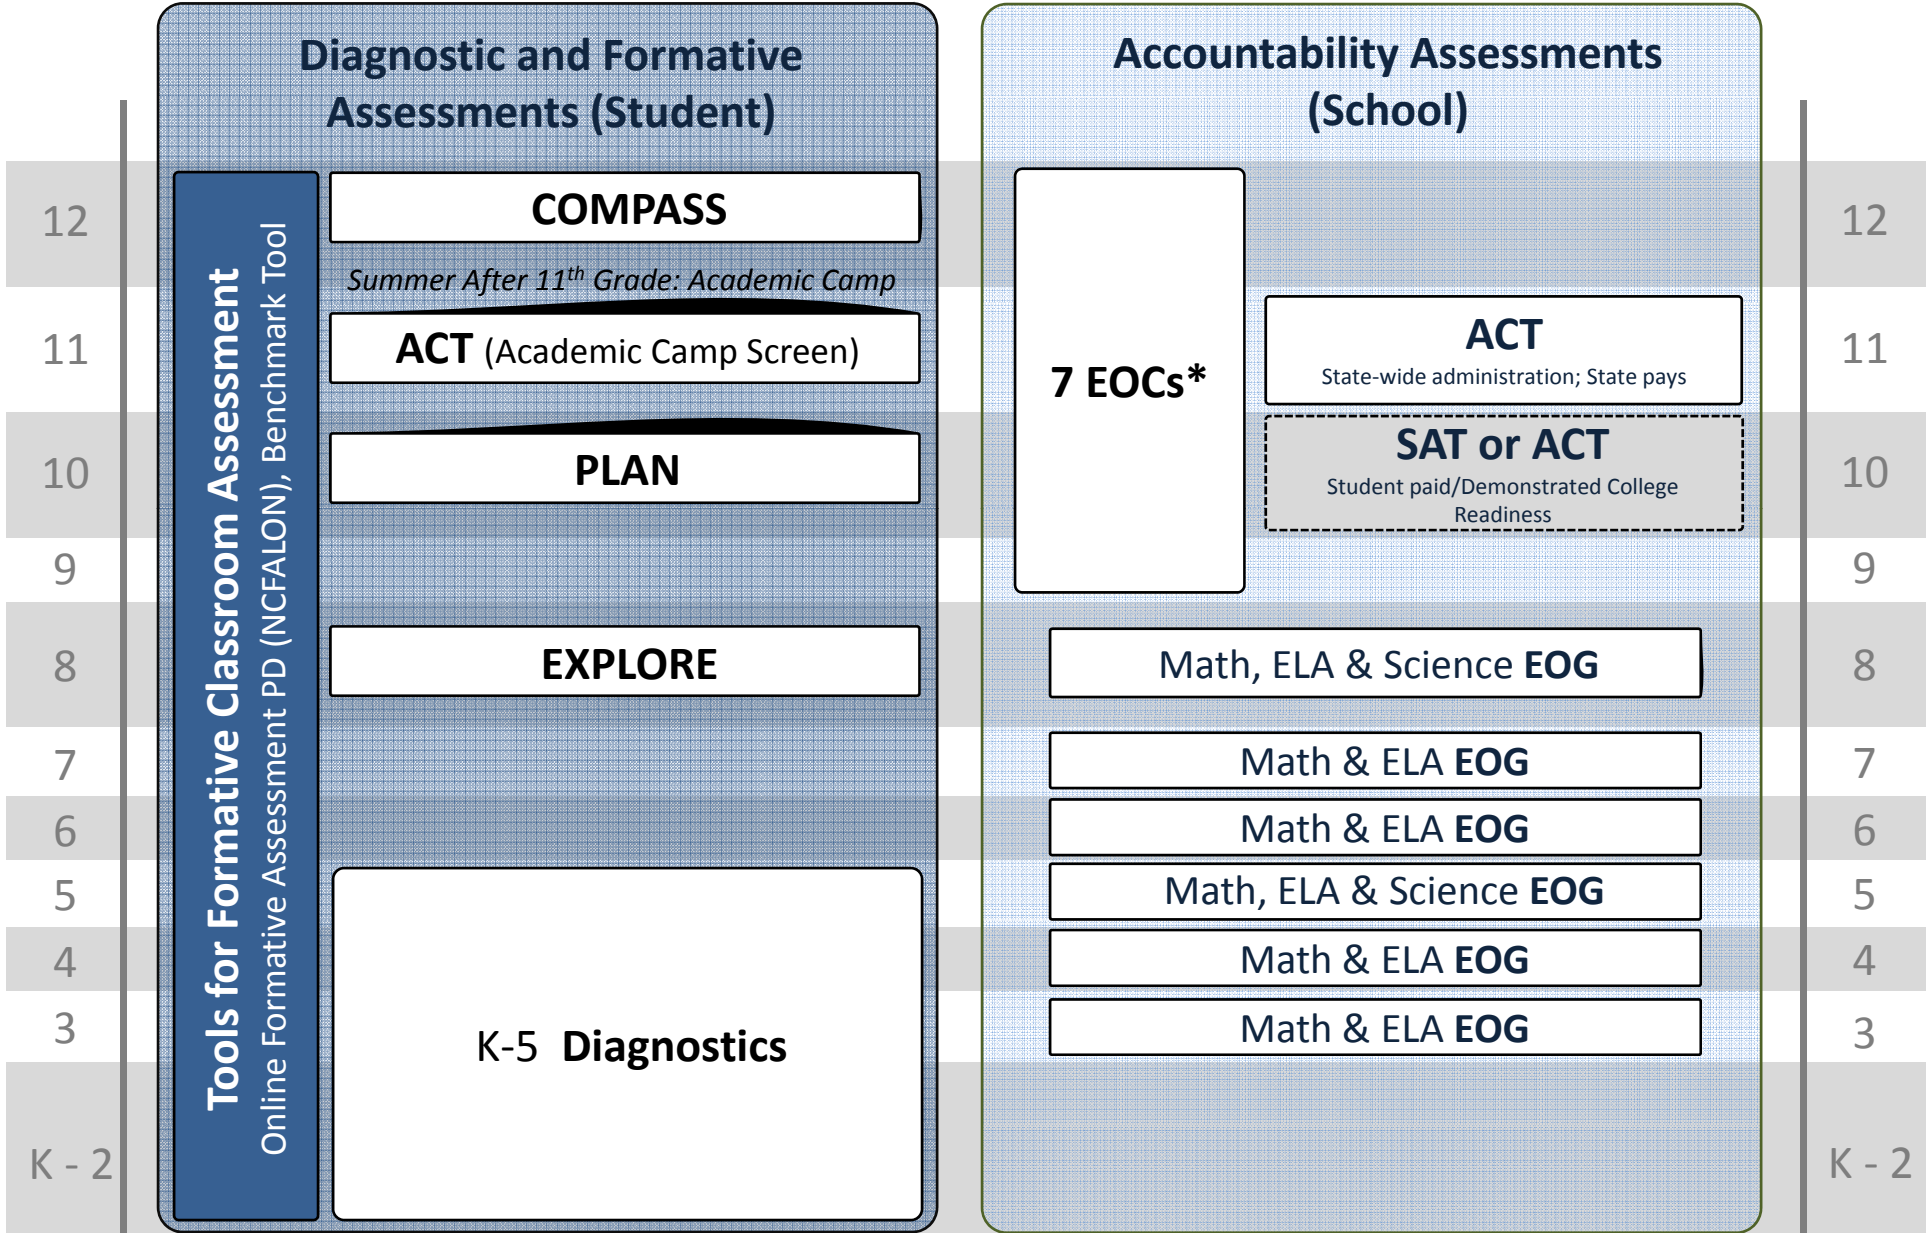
Diagnostic and Formative Assessments (Student)

Accountability Assessments (School)

12

12

Tools for Formative Classroom Assessment

Online Formative Assessment PD (NCFALON), Benchmark Tool

COMPASS

Summer After $11^{th}$ Grade: Academic Camp

11

ACT (Academic Camp Screen)

7 EOCs*

ACT

State-wide administration; State pays

11

10

PLAN

SAT or ACT

Student paid/Demonstrated College Readiness

10

9

9

8

EXPLORE

Math, ELA & Science EOG

8

7

Math & ELA EOG

7

6

Math & ELA EOG

6

5

Math, ELA & Science EOG

5

4

Math & ELA EOG

4

3

Math & ELA EOG

3

K-5 Diagnostics

K - 2

K - 2